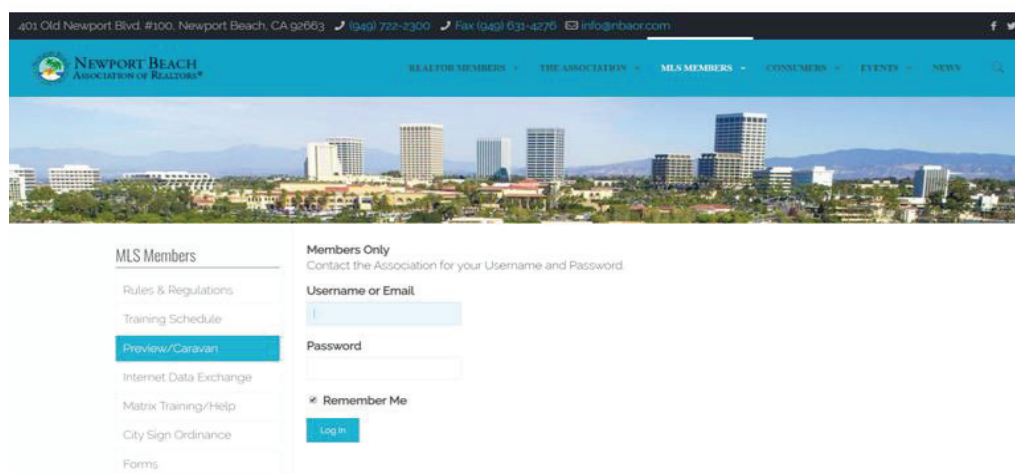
401 Old Newport Blvd. #100, Newport Beach, CA 92663 (949) 722-2300 Fax (949) 631-4276 info@nbaor.com

NEWPORT BEACH
ASSOCIATION OF REALTORS®

REALTOR MEMBERS THE ASSOCIATION MLS MEMBERS CONSUMERS EVENTS NEWS

MLS Members

Rules & Regulations
Training Schedule
Preview/Caravan
Internet Data Exchange
Matrix Training/Help
City Sign Ordinance
Forms

Members Only
Contact the Association for your Username and Password.

Username or Email

Password

Remember Me

Log In